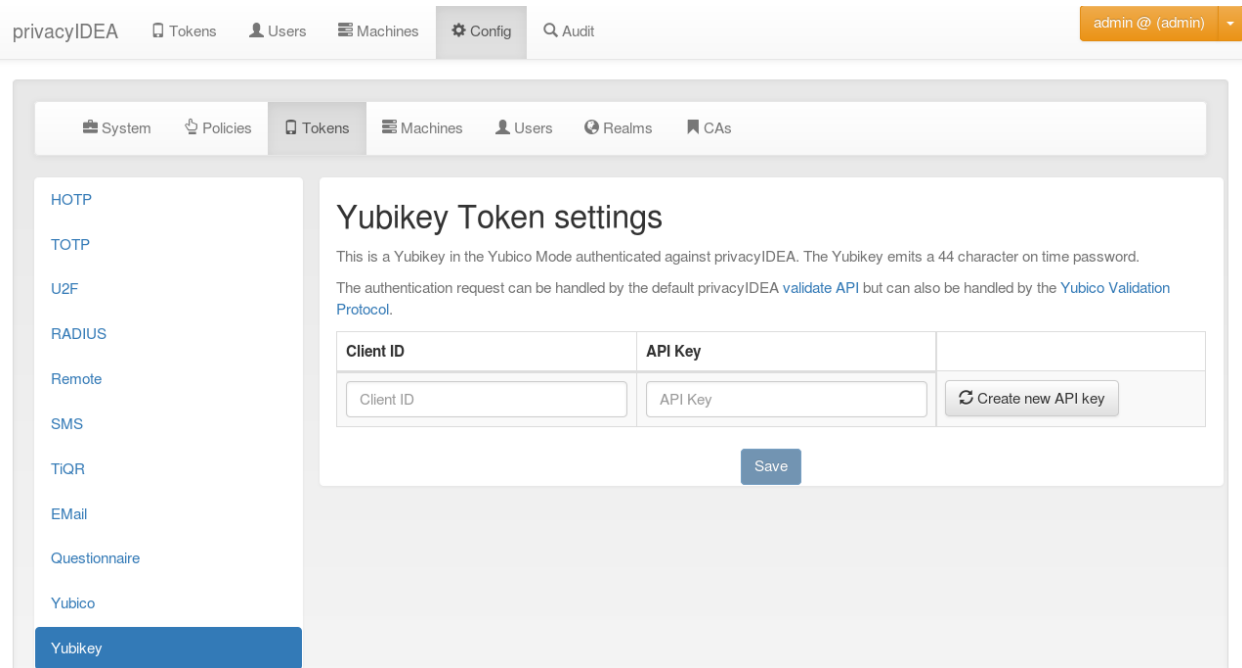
privacyIDEA Tokens Users Machines Config Audit admin @ (admin)

System Policies Tokens Machines Users Realms CAs

HOTP
TOTP
U2F
RADIUS
Remote
SMS
TiQR
EMail
Questionnaire
Yubico
Yubikey

# Yubikey Token settings

This is a Yubikey in the Yubico Mode authenticated against privacyIDEA. The Yubikey emits a 44 character on time password.

The authentication request can be handled by the default privacyIDEA validate API but can also be handled by the Yubico Validation Protocol.

| Client ID | API Key | |
|---|---|---|
| Client ID | API Key | Create new API key |

Save